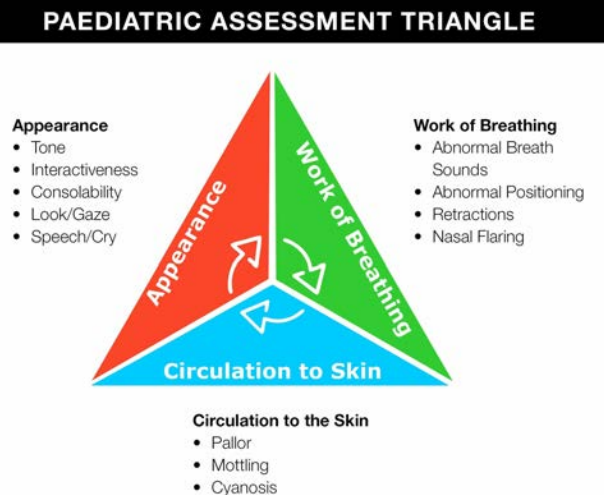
PAEDIATRIC ASSESSMENT TRIANGLE

Appearance
• Tone
• Interactiveness
• Consolability
• Look/Gaze
• Speech/Cry

Work of Breathing
• Abnormal Breath Sounds
• Abnormal Positioning
• Retractions
• Nasal Flaring

Appearance

Work of Breathing

Circulation to Skin

Circulation to the Skin
• Pallor
• Mottling
• Cyanosis